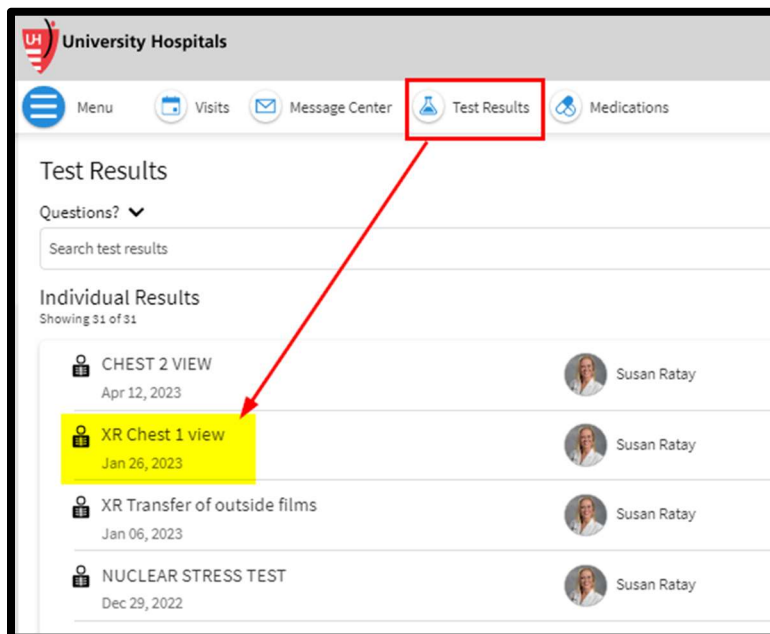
UH University Hospitals

Menu Visits Message Center Test Results Medications

Test Results

Questions?

Search test results

Individual Results
Showing 31 of 31

CHEST 2 VIEW
Apr 12, 2023
Susan Ratay

XR Chest 1 view
Jan 26, 2023
Susan Ratay

XR Transfer of outside films
Jan 06, 2023
Susan Ratay

NUCLEAR STRESS TEST
Dec 29, 2022
Susan Ratay